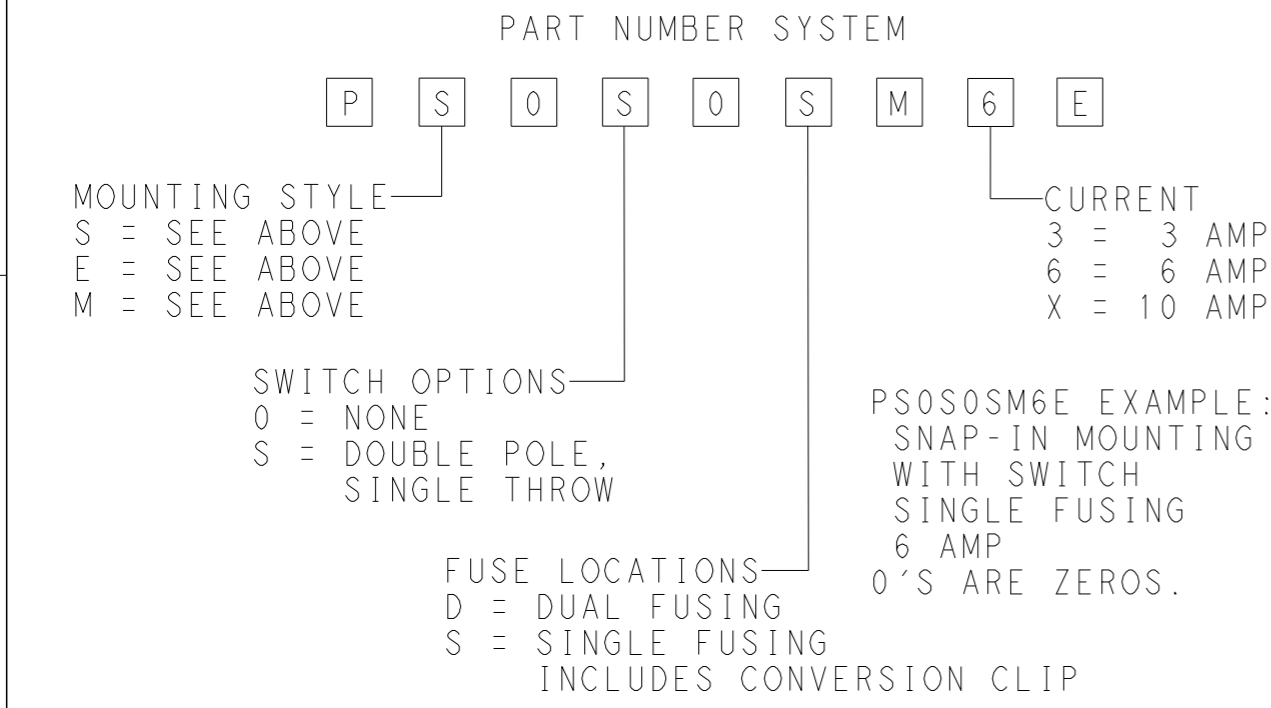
PART NUMBER SYSTEM

P S 0 S 0 S M 6 E

MOUNTING STYLE
S = SEE ABOVE
E = SEE ABOVE
M = SEE ABOVE

CURRENT
3 = 3 AMP
6 = 6 AMP
X = 10 AMP

SWITCH OPTIONS
0 = NONE
S = DOUBLE POLE, SINGLE THROW

PS0S0SM6E EXAMPLE:
SNAP-IN MOUNTING
WITH SWITCH
SINGLE FUSING
6 AMP
0´S ARE ZEROS.

FUSE LOCATIONS
D = DUAL FUSING
S = SINGLE FUSING
INCLUDES CONVERSION CLIP